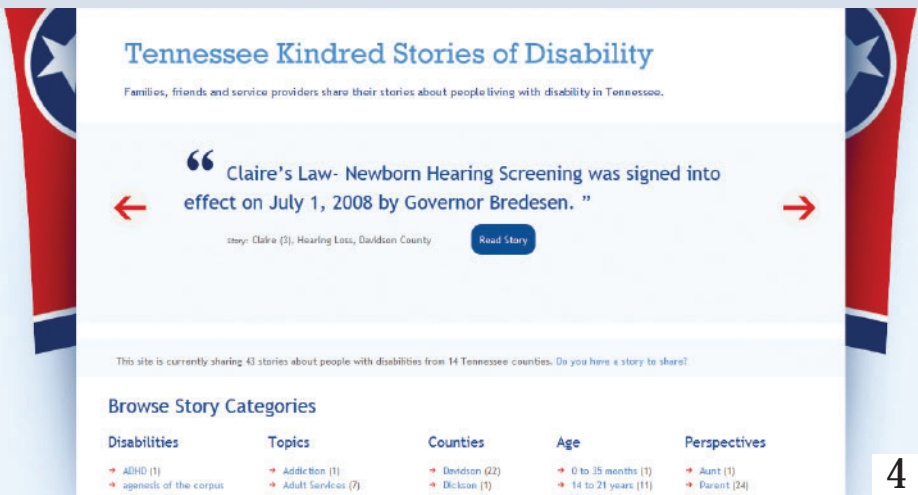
Tennessee Kindred Stories of Disability

Families, friends and service providers share their stories about people living with disability in Tennessee.

“ Claire's Law- Newborn Hearing Screening was signed into effect on July 1, 2008 by Governor Bredesen. ”

Story: Claire (3), Hearing Loss, Davidson County

Read Story

This site is currently sharing 43 stories about people with disabilities from 14 Tennessee counties. Do you have a story to share?

Browse Story Categories

Disabilities
ADHD (1)
agenesis of the corpus

Topics
Addiction (1)
Adult Services (7)

Counties
Davidson (22)
Dickson (1)

Age
0 to 35 months (1)
14 to 21 years (11)

Perspectives
Aunt (1)
Parent (24)

4